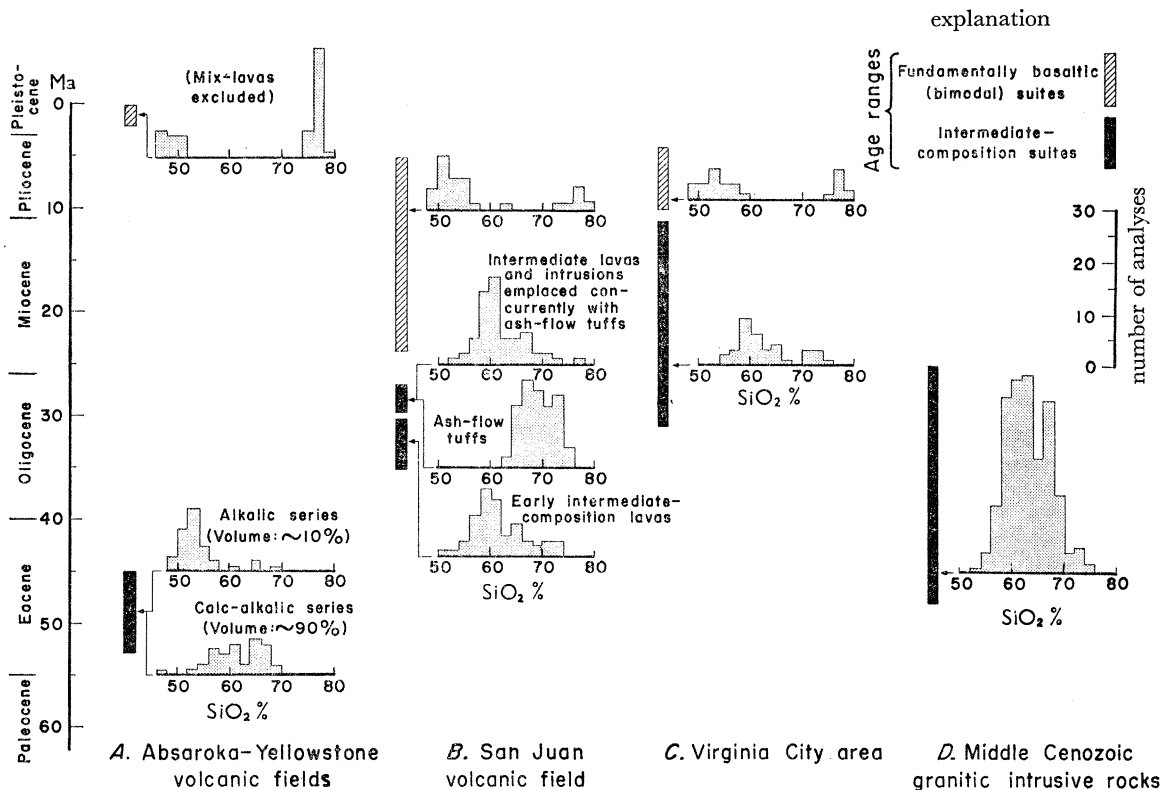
explanation

Age ranges

Fundamentally basaltic (bimodal) suites

Intermediate-composition suites

number of analyses

30

20

10

0

Ma

Pleistocene

0

Pliocene

10

Miocene

20

Oligocene

30

40

Eocene

50

Paleocene

60

(Mix-lavas excluded)

50 60 70 80

Alkalic series (Volume: ~10%)

50 60 70 80

Calc-alkalic series (Volume: ~90%)

50 60 70 80

SiO$_2$ %

50 60 70 80

Intermediate lavas and intrusions emplaced concurrently with ash-flow tuffs

50 60 70 80

Ash-flow tuffs

50 60 70 80

Early intermediate-composition lavas

50 60 70 80

SiO$_2$ %

50 60 70 80

50 60 70 80

SiO$_2$ %

50 60 70 80

SiO$_2$ %

A. Absaroka-Yellowstone volcanic fields

B. San Juan volcanic field

C. Virginia City area

D. Middle Cenozoic granitic intrusive rocks